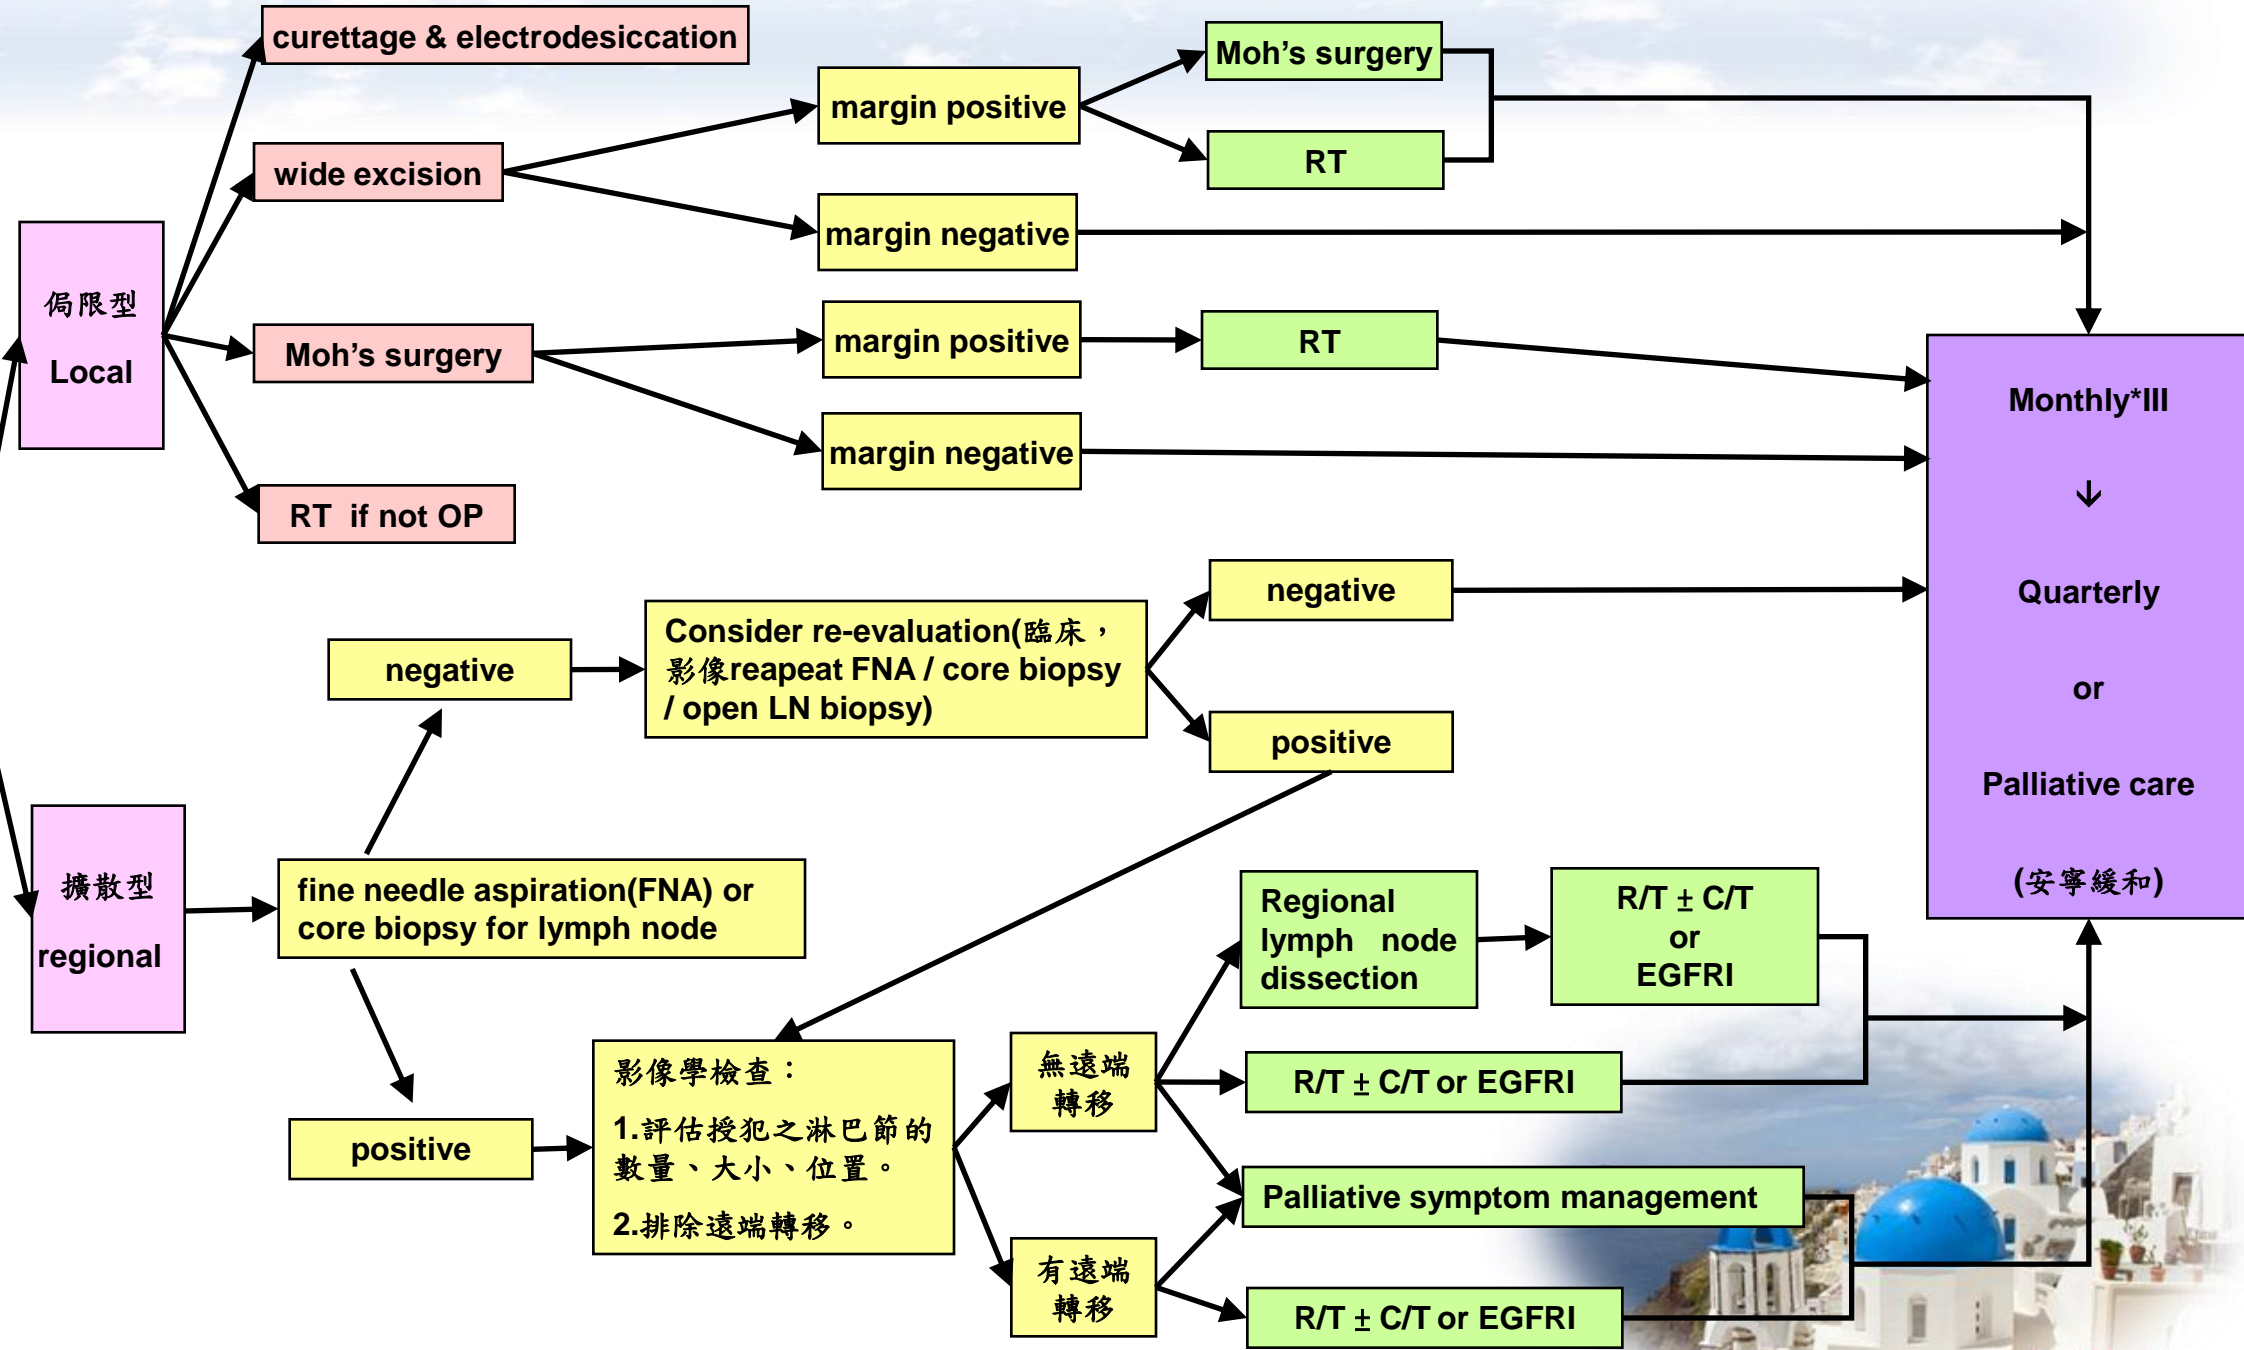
curettage & electrodesiccation

wide excision

margin positive

Moh's surgery

RT

margin negative

侷限型

Local

Moh's surgery

margin positive

RT

margin negative

RT if not OP

Monthly*III

↓

Quarterly

or

Palliative care

(安寧緩和)

negative

Consider re-evaluation(臨床，影像reapeat FNA / core biopsy / open LN biopsy)

negative

positive

擴散型

regional

fine needle aspiration(FNA) or core biopsy for lymph node

Regional lymph node dissection

R/T ± C/T or EGFRI

positive

影像學檢查：

1.評估授犯之淋巴節的數量、大小、位置。

2.排除遠端轉移。

無遠端轉移

R/T ± C/T or EGFRI

Palliative symptom management

有遠端轉移

R/T ± C/T or EGFRI